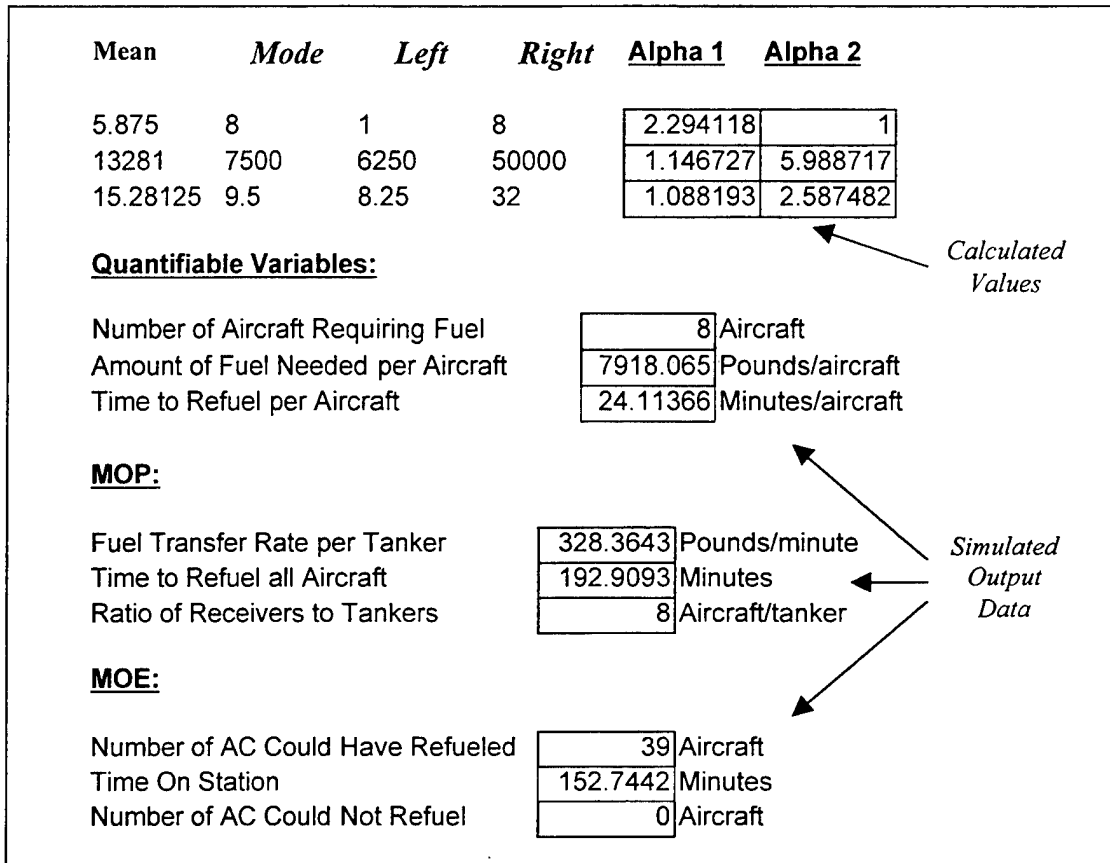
| Mean | Mode | Left | Right | Alpha 1 | Alpha 2 |
|---|---|---|---|---|---|
| 5.875 | 8 | 1 | 8 | 2.294118 | 1 |
| 13281 | 7500 | 6250 | 50000 | 1.146727 | 5.988717 |
| 15.28125 | 9.5 | 8.25 | 32 | 1.088193 | 2.587482 |

Calculated Values

Quantifiable Variables:

Number of Aircraft Requiring Fuel 8 Aircraft
Amount of Fuel Needed per Aircraft 7918.065 Pounds/aircraft
Time to Refuel per Aircraft 24.11366 Minutes/aircraft

MOP:

Fuel Transfer Rate per Tanker 328.3643 Pounds/minute
Time to Refuel all Aircraft 192.9093 Minutes
Ratio of Receivers to Tankers 8 Aircraft/tanker

Simulated Output Data

MOE:

Number of AC Could Have Refueled 39 Aircraft
Time On Station 152.7442 Minutes
Number of AC Could Not Refuel 0 Aircraft